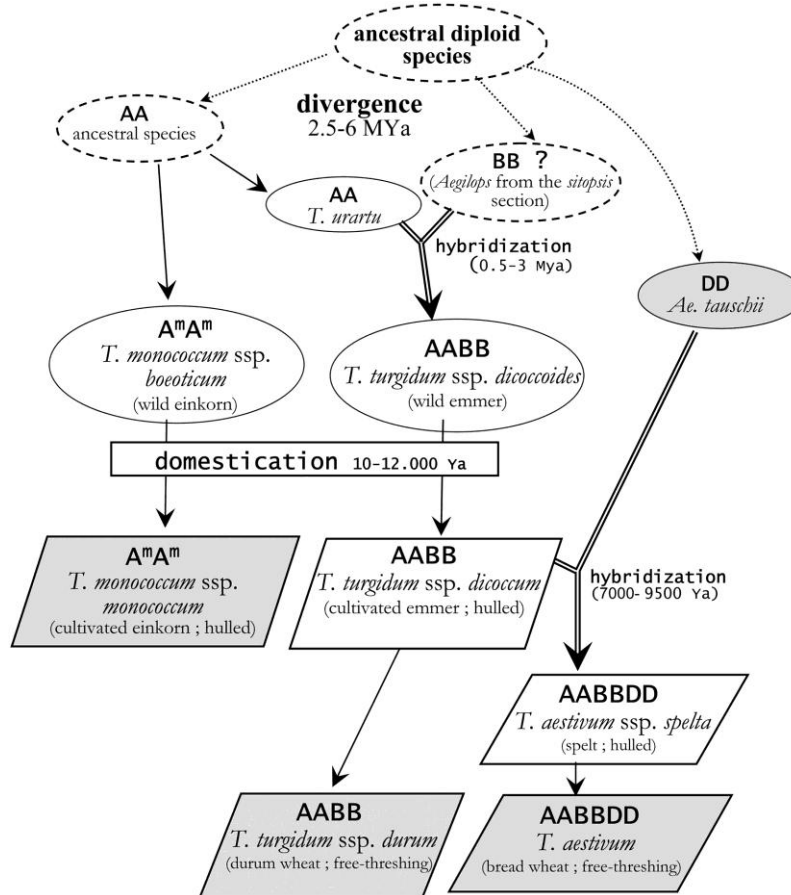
ancestral diploid species

AA
ancestral species

divergence
2.5-6 MYa

BB ?
(*Aegilops* from the *sitopsis* section)

AA
*T. urartu*

hybridization
(0.5-3 Mya)

DD
*Ae. tauschii*

A$^m$A$^m$
*T. monococcum* ssp. *boeoticum*
(wild einkorn)

AABB
*T. turgidum* ssp. *dicoccoides*
(wild emmer)

domestication 10-12.000 Ya

A$^m$A$^m$
*T. monococcum* ssp. *monococcum*
(cultivated einkorn ; hulled)

AABB
*T. turgidum* ssp. *dicoccum*
(cultivated emmer ; hulled)

hybridization
(7000- 9500 Ya)

AABBDD
*T. aestivum* ssp. *spelta*
(spelt ; hulled)

AABB
*T. turgidum* ssp. *durum*
(durum wheat ; free-threshing)

AABBDD
*T. aestivum*
(bread wheat ; free-threshing)